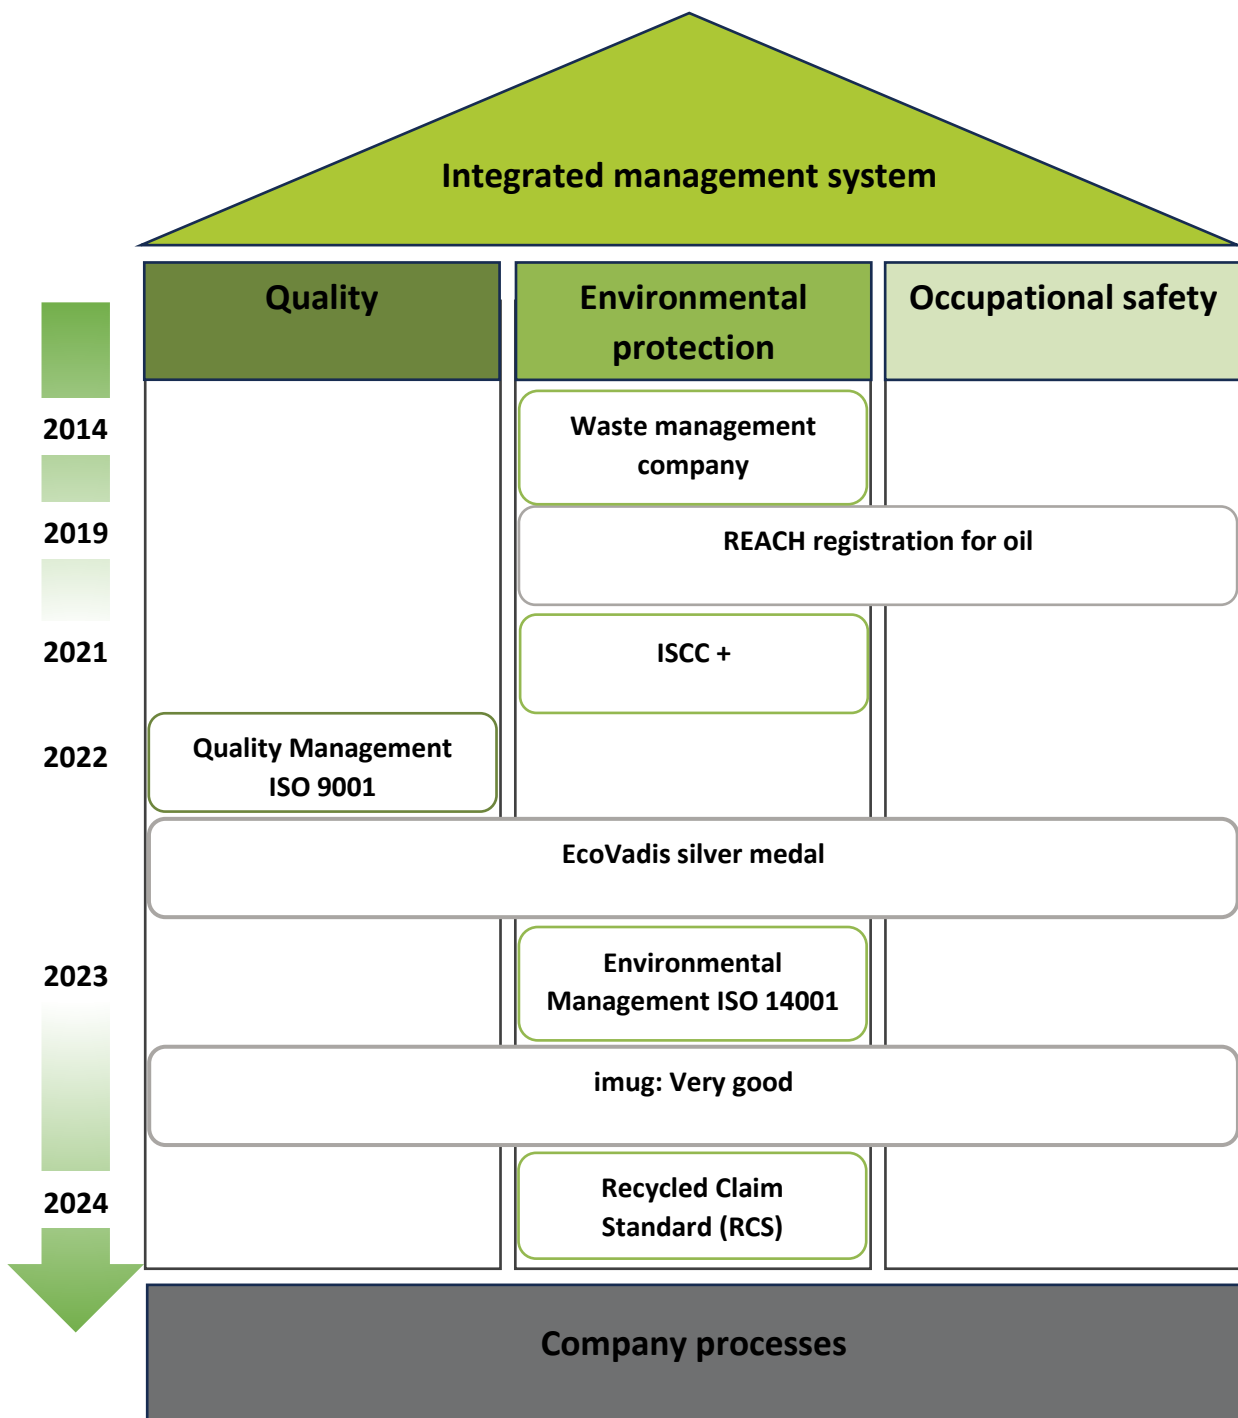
Integrated management system

Quality

Environmental protection

Occupational safety

2014

Waste management company

2019

REACH registration for oil

2021

ISCC +

2022

Quality Management ISO 9001

EcoVadis silver medal

2023

Environmental Management ISO 14001

imug: Very good

2024

Recycled Claim Standard (RCS)

Company processes